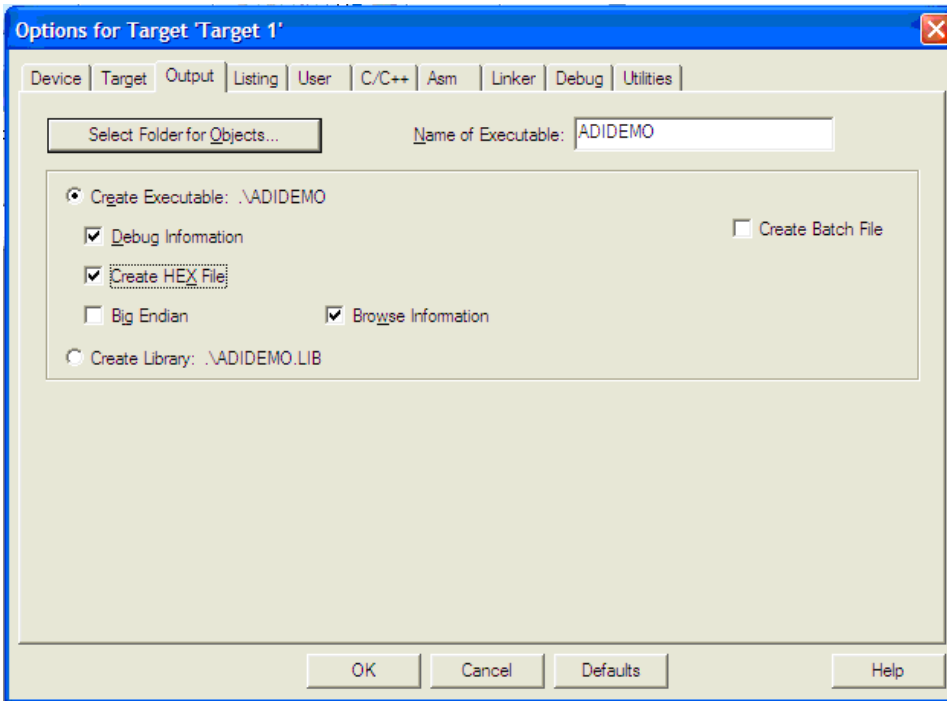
Options for Target 'Target 1'

Device | Target | Output | Listing | User | C/C++ | Asm | Linker | Debug | Utilities

Select Folder for Objects...

Name of Executable: ADIDEMO

Create Executable: .\ADIDEMO

Debug Information

Create HEX File

Big Endian

Browse Information

Create Batch File

Create Library: .\ADIDEMO.LIB

OK

Cancel

Defaults

Help